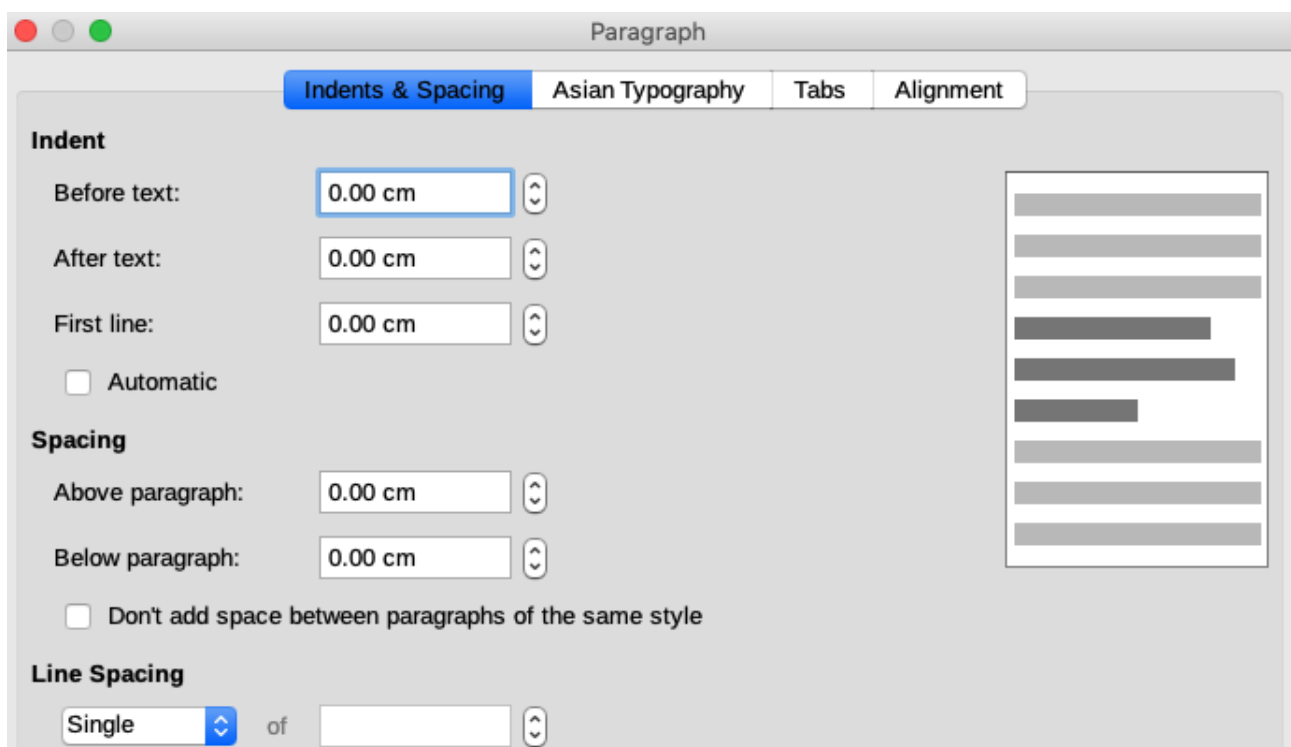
Paragraph

Indents & Spacing | Asian Typography | Tabs | Alignment

Indent

Before text: 0.00 cm

After text: 0.00 cm

First line: 0.00 cm

Automatic

Spacing

Above paragraph: 0.00 cm

Below paragraph: 0.00 cm

Don't add space between paragraphs of the same style

Line Spacing

Single of